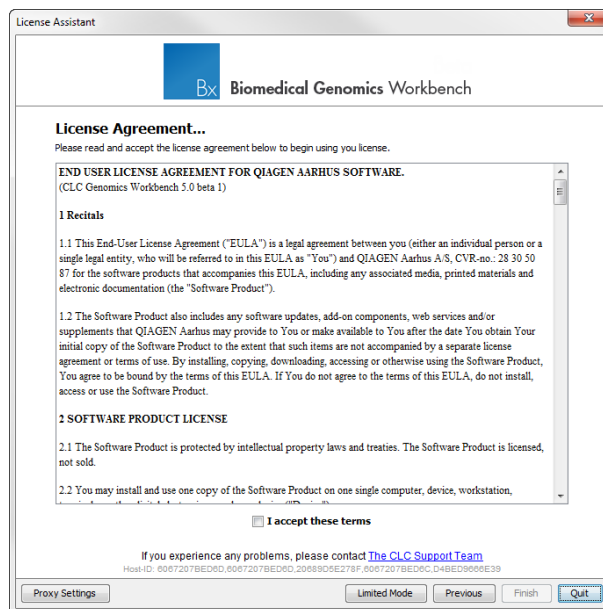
License Assistant

Bx Biomedical Genomics Workbench

License Agreement...

Please read and accept the license agreement below to begin using you license.

END USER LICENSE AGREEMENT FOR QIAGEN AARHUS SOFTWARE.
(CLC Genomics Workbench 5.0 beta 1)

1 Recitals

1.1 This End-User License Agreement ("EULA") is a legal agreement between you (either an individual person or a single legal entity, who will be referred to in this EULA as "You") and QIAGEN Aarhus A/S, CVR-no.: 28 30 50 87 for the software products that accompanies this EULA, including any associated media, printed materials and electronic documentation (the "Software Product").

1.2 The Software Product also includes any software updates, add-on components, web services and/or supplements that QIAGEN Aarhus may provide to You or make available to You after the date You obtain Your initial copy of the Software Product to the extent that such items are not accompanied by a separate license agreement or terms of use. By installing, copying, downloading, accessing or otherwise using the Software Product, You agree to be bound by the terms of this EULA. If You do not agree to the terms of this EULA, do not install, access or use the Software Product.

2 SOFTWARE PRODUCT LICENSE

2.1 The Software Product is protected by intellectual property laws and treaties. The Software Product is licensed, not sold.

2.2 You may install and use one copy of the Software Product on one single computer, device, workstation, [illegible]

I accept these terms

If you experience any problems, please contact The CLC Support Team
Host-ID: 6067207BED6D,6067207BED6D,20689D5E278F,6067207BED6C,D4BED9666E39

Proxy Settings | Limited Mode | Previous | Finish | Quit